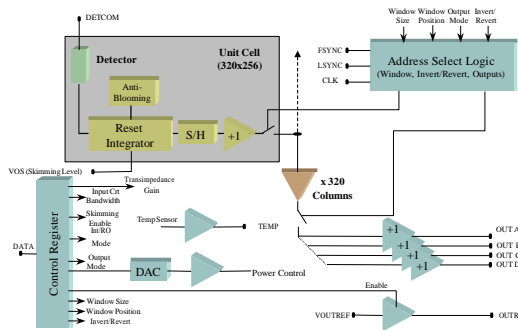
DETCOM

Window Size
Window Position
Output Mode
Invert/ Revert

Detector

Unit Cell
(320x256)

FSYNC
LSYNC
CLK

Address Select Logic
(Window, Invert/Revert, Outputs)

Anti-Blooming

Reset Integrator

S/H

+1

VOS (Skimming Level)

x 320
Columns

Transimpedance Gain

Input Crt Bandwidth

Skimming Enable

Int/RO

Mode

Temp Sensor

TEMP

DATA

Control Register

Output Mode

DAC

Power Control

+1
+1
+1
+1

OUT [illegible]
OUT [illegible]
OUT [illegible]
OUT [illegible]

Enable

Window Size
Window Position
Invert/Revert

VOUTREF

OUTR